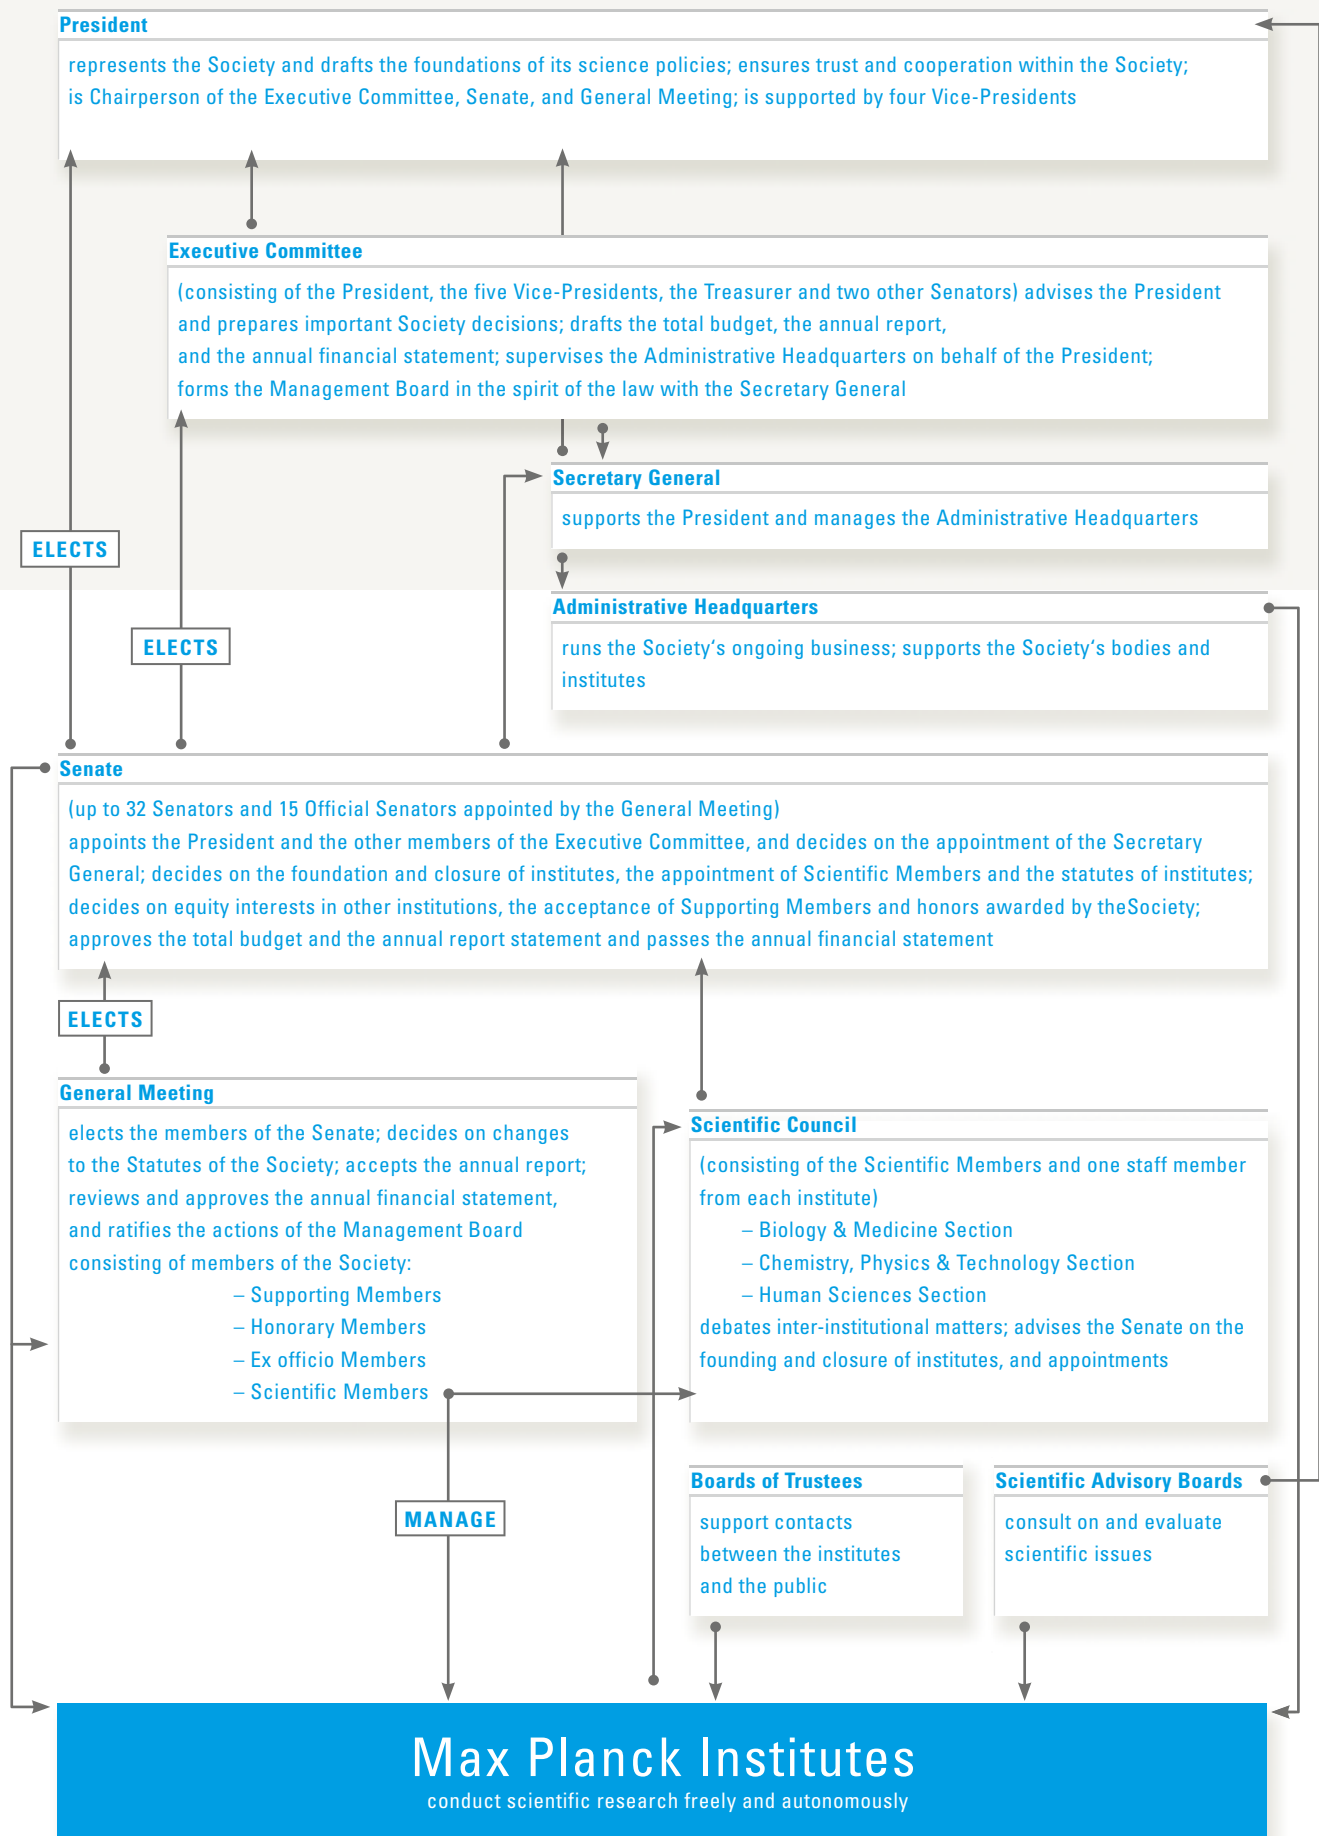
President

represents the Society and drafts the foundations of its science policies; ensures trust and cooperation within the Society; is Chairperson of the Executive Committee, Senate, and General Meeting; is supported by four Vice-Presidents

Executive Committee

(consisting of the President, the five Vice-Presidents, the Treasurer and two other Senators) advises the President and prepares important Society decisions; drafts the total budget, the annual report, and the annual financial statement; supervises the Administrative Headquarters on behalf of the President; forms the Management Board in the spirit of the law with the Secretary General

Secretary General

supports the President and manages the Administrative Headquarters

ELECTS

ELECTS

Administrative Headquarters

runs the Society's ongoing business; supports the Society's bodies and institutes

Senate

(up to 32 Senators and 15 Official Senators appointed by the General Meeting) appoints the President and the other members of the Executive Committee, and decides on the appointment of the Secretary General; decides on the foundation and closure of institutes, the appointment of Scientific Members and the statutes of institutes; decides on equity interests in other institutions, the acceptance of Supporting Members and honors awarded by theSociety; approves the total budget and the annual report statement and passes the annual financial statement

ELECTS

General Meeting

elects the members of the Senate; decides on changes to the Statutes of the Society; accepts the annual report; reviews and approves the annual financial statement, and ratifies the actions of the Management Board consisting of members of the Society:
– Supporting Members
– Honorary Members
– Ex officio Members
– Scientific Members

Scientific Council

(consisting of the Scientific Members and one staff member from each institute)
– Biology & Medicine Section
– Chemistry, Physics & Technology Section
– Human Sciences Section
debates inter-institutional matters; advises the Senate on the founding and closure of institutes, and appointments

MANAGE

Boards of Trustees

support contacts between the institutes and the public

Scientific Advisory Boards

consult on and evaluate scientific issues

Max Planck Institutes
conduct scientific research freely and autonomously